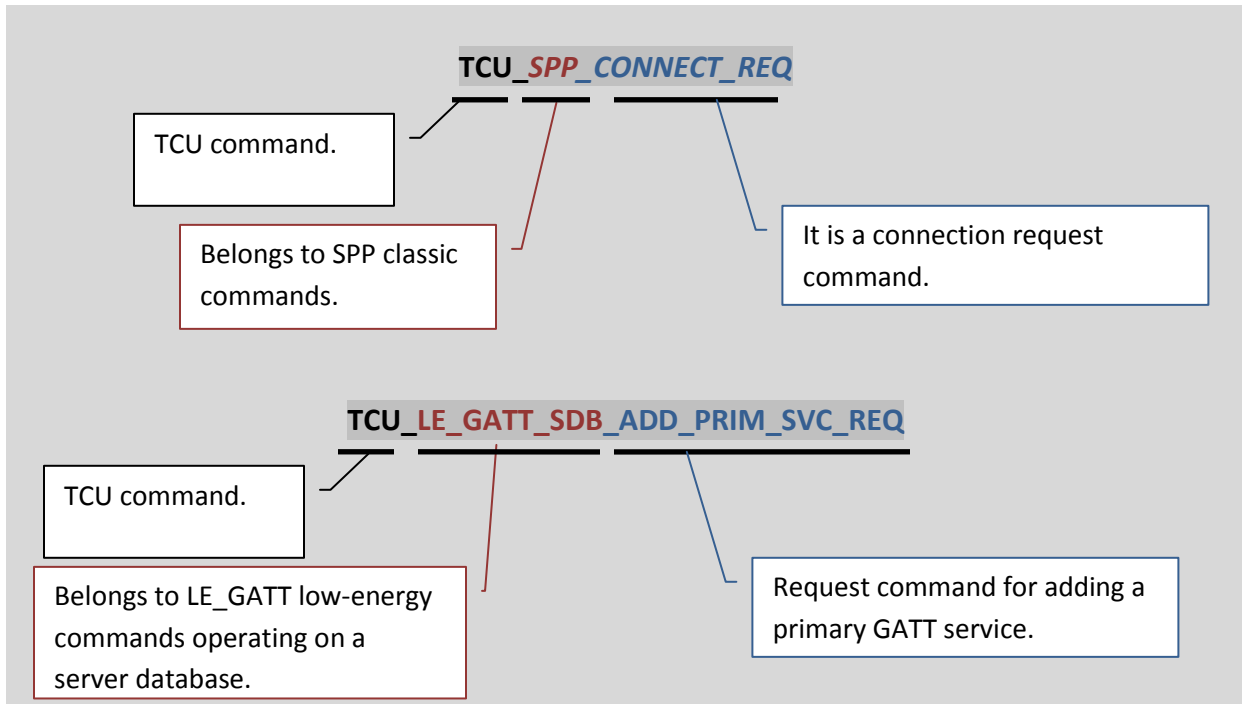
TCU_SPP_CONNECT_REQ

TCU command.

Belongs to SPP classic commands.

It is a connection request command.

TCU_LE_GATT_SDB_ADD_PRIM_SVC_REQ

TCU command.

Belongs to LE_GATT low-energy commands operating on a server database.

Request command for adding a primary GATT service.